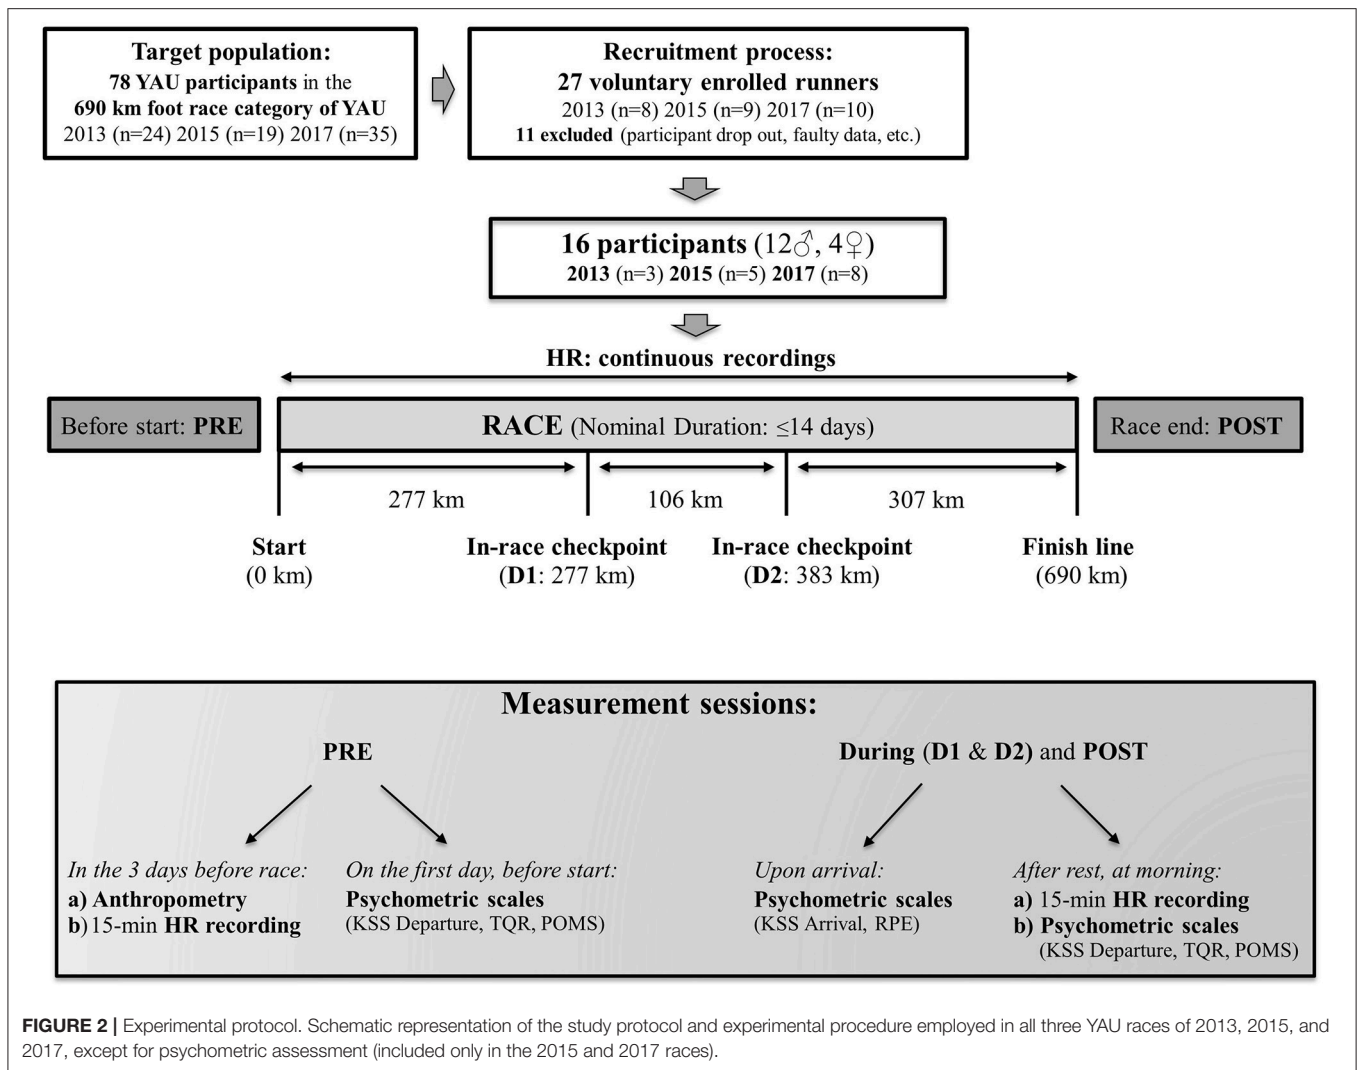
**Target population:**
**78 YAU participants** in the **690 km foot race category of YAU**
2013 (n=24) 2015 (n=19) 2017 (n=35)

**Recruitment process:**
**27 voluntary enrolled runners**
2013 (n=8) 2015 (n=9) 2017 (n=10)
**11 excluded** (participant drop out, faulty data, etc.)

**16 participants** (12♂, 4♀)
**2013** (n=3) **2015** (n=5) **2017** (n=8)

**HR: continuous recordings**

Before start: **PRE**

**RACE** (Nominal Duration: ≤14 days)

Race end: **POST**

277 km

106 km

307 km

**Start**
(0 km)

**In-race checkpoint**
(**D1**: 277 km)

**In-race checkpoint**
(**D2**: 383 km)

**Finish line**
(690 km)

**Measurement sessions:**

**PRE**

*In the 3 days before race:*
**a) Anthropometry**
**b)** 15-min **HR recording**

*On the first day, before start:*
**Psychometric scales**
(KSS Departure, TQR, POMS)

**During (D1 & D2)** and **POST**

*Upon arrival:*
**Psychometric scales**
(KSS Arrival, RPE)

*After rest, at morning:*
**a)** 15-min **HR recording**
**b) Psychometric scales**
(KSS Departure, TQR, POMS)

**FIGURE 2 |** Experimental protocol. Schematic representation of the study protocol and experimental procedure employed in all three YAU races of 2013, 2015, and 2017, except for psychometric assessment (included only in the 2015 and 2017 races).